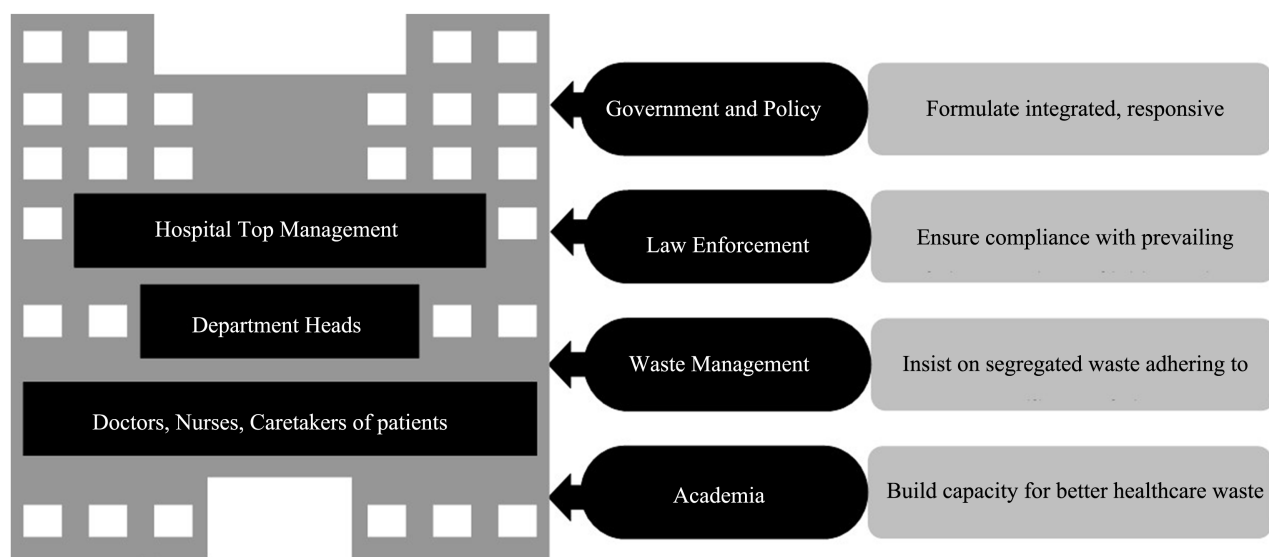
Hospital Top Management

Department Heads

Doctors, Nurses, Caretakers of patients

Government and Policy

Formulate integrated, responsive

Law Enforcement

Ensure compliance with prevailing

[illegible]

Waste Management

Insist on segregated waste adhering to

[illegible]

Academia

Build capacity for better healthcare waste